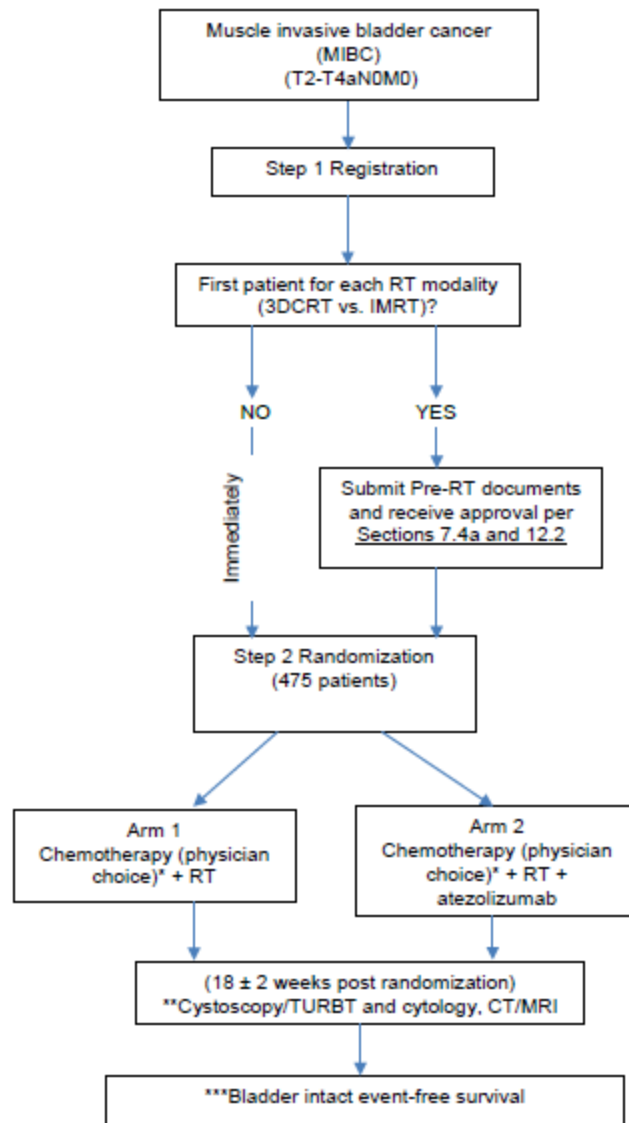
Muscle invasive bladder cancer (MIBC) (T2-T4aN0M0)

Step 1 Registration

First patient for each RT modality (3DCRT vs. IMRT)?

NO

YES

Immediately

Submit Pre-RT documents and receive approval per Sections 7.4a and 12.2

Step 2 Randomization (475 patients)

Arm 1 Chemotherapy (physician choice)* + RT

Arm 2 Chemotherapy (physician choice)* + RT + atezolizumab

(18 ± 2 weeks post randomization) **Cystoscopy/TURBT and cytology, CT/MRI

***Bladder intact event-free survival